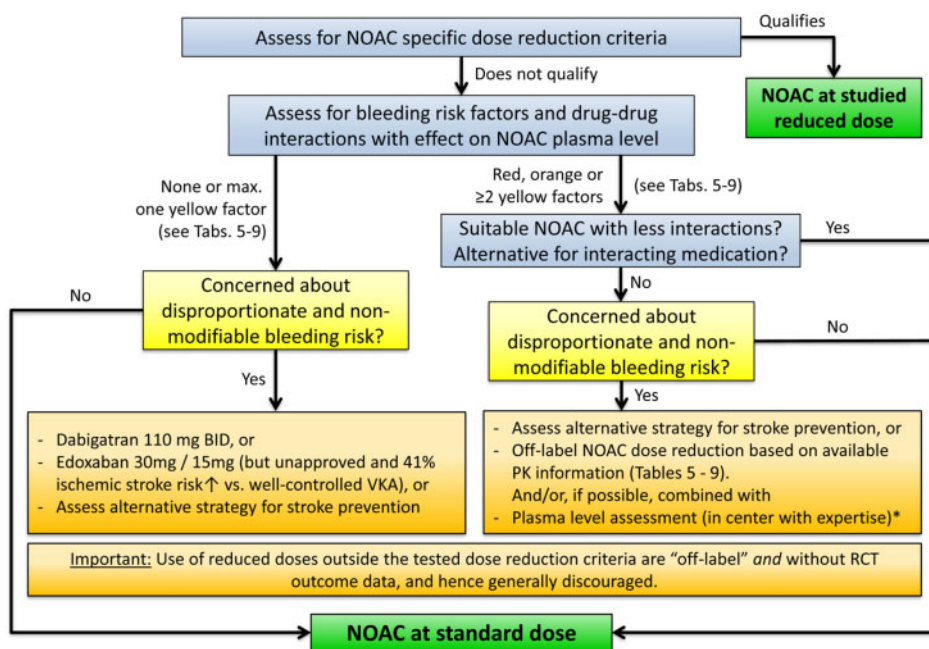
Assess for NOAC specific dose reduction criteria

Qualifies

NOAC at studied reduced dose

Does not qualify

Assess for bleeding risk factors and drug-drug interactions with effect on NOAC plasma level

None or max. one yellow factor (see Tabs. 5-9)

Red, orange or ≥2 yellow factors

(see Tabs. 5-9)

Suitable NOAC with less interactions? Alternative for interacting medication?

Yes

No

Concerned about disproportionate and non-modifiable bleeding risk?

Concerned about disproportionate and non-modifiable bleeding risk?

No

No

Yes

Yes

- Dabigatran 110 mg BID, or
- Edoxaban 30mg / 15mg (but unapproved and 41% ischemic stroke risk↑ vs. well-controlled VKA), or
- Assess alternative strategy for stroke prevention

- Assess alternative strategy for stroke prevention, or
- Off-label NOAC dose reduction based on available PK information (Tables 5 - 9). And/or, if possible, combined with
- Plasma level assessment (in center with expertise)*

Important: Use of reduced doses outside the tested dose reduction criteria are "off-label" and without RCT outcome data, and hence generally discouraged.

NOAC at standard dose